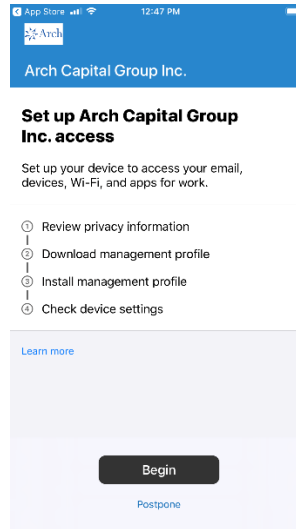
◀ App Store 12:47 PM

Arch

Arch Capital Group Inc.

Set up Arch Capital Group Inc. access

Set up your device to access your email, devices, Wi-Fi, and apps for work.

① Review privacy information
② Download management profile
③ Install management profile
④ Check device settings

Learn more

Begin

Postpone